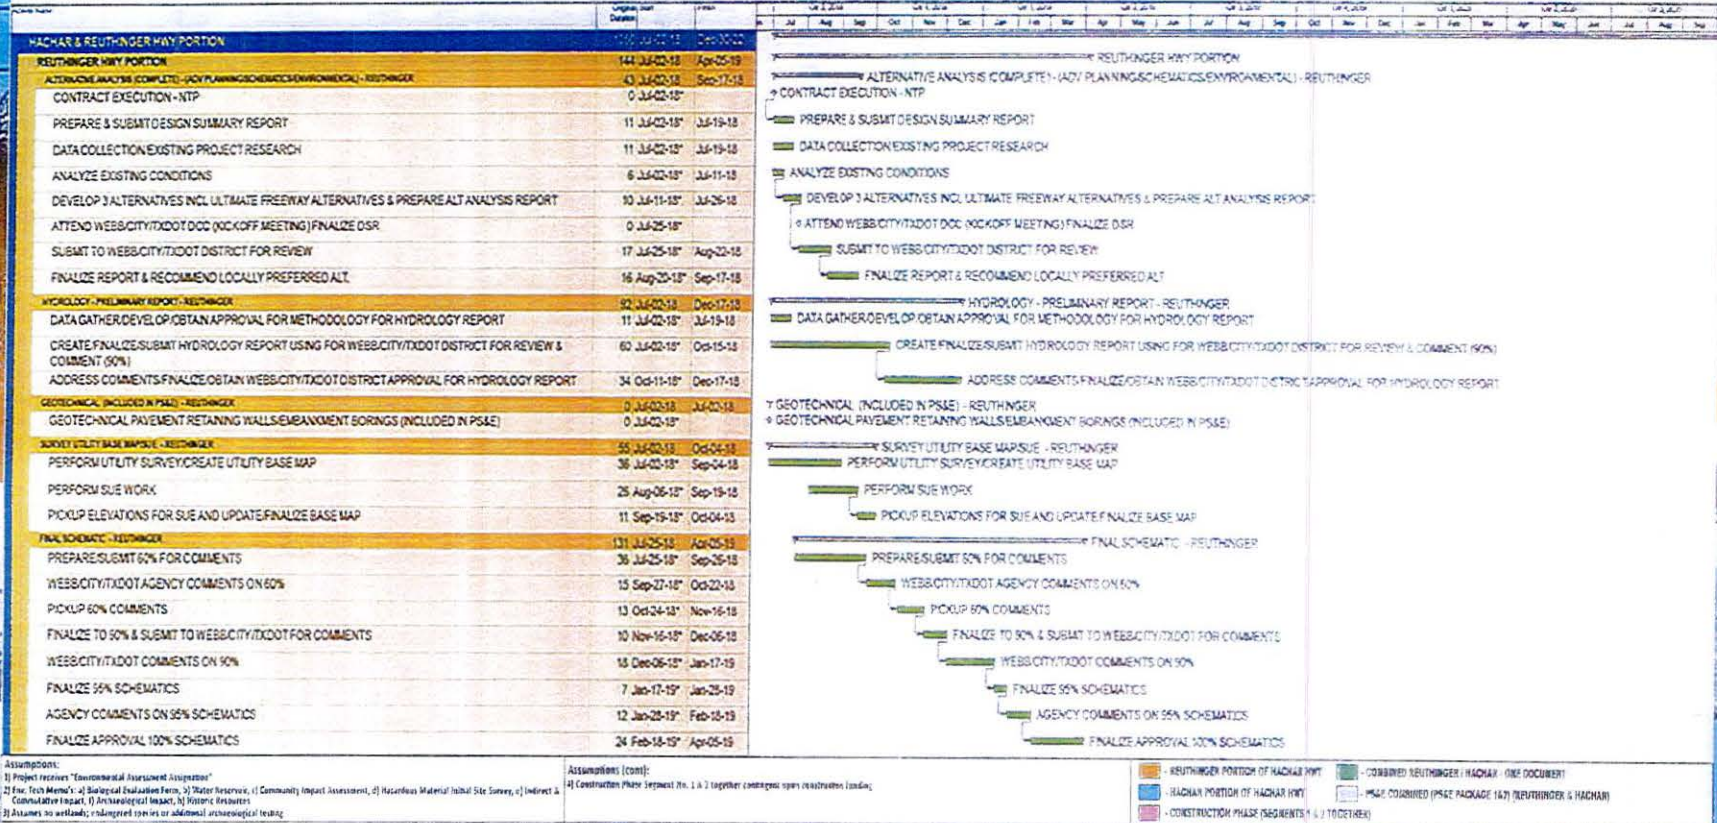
| Activity Name | Original Duration | Start | Finish |
|---|---|---|---|
| HACHAR & REUTHINGER HWY PORTION | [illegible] | Jul-02-18 | Dec-30-22 |
| REUTHINGER HWY PORTION | 144 | Jul-02-18 | Apr-05-19 |
| ALTERNATIVE ANALYSIS (COMPLETE) - (ADV PLANNING/SCHEMATIC/ENVIRONMENTAL) - REUTHINGER | 43 | Jul-02-18 | Sep-17-18 |
| CONTRACT EXECUTION - NTP | 0 | Jul-02-18* | |
| PREPARE & SUBMIT DESIGN SUMMARY REPORT | 11 | Jul-02-18* | Jul-19-18 |
| DATA COLLECTION EXISTING PROJECT RESEARCH | 11 | Jul-02-18* | Jul-19-18 |
| ANALYZE EXISTING CONDITIONS | 6 | Jul-02-18* | Jul-11-18 |
| DEVELOP 3 ALTERNATIVES INCL ULTIMATE FREEWAY ALTERNATIVES & PREPARE ALT ANALYSIS REPORT | 10 | Jul-11-18* | Jul-26-18 |
| ATTEND WEBB/CITY/TXDOT DCC (KICKOFF MEETING) FINALIZE DSR | 0 | Jul-25-18* | |
| SUBMIT TO WEBB/CITY/TXDOT DISTRICT FOR REVIEW | 17 | Jul-25-18* | Aug-22-18 |
| FINALIZE REPORT & RECOMMEND LOCALLY PREFERRED ALT. | 16 | Aug-20-18* | Sep-17-18 |
| HYDROLOGY - PRELIMINARY REPORT - REUTHINGER | 92 | Jul-02-18 | Dec-17-18 |
| DATA GATHER/DEVELOP/OBTAIN APPROVAL FOR METHODOLOGY FOR HYDROLOGY REPORT | 11 | Jul-02-18* | Jul-19-18 |
| CREATE FINALIZE/SUBMIT HYDROLOGY REPORT USING FOR WEBB/CITY/TXDOT DISTRICT FOR REVIEW & COMMENT (90%) | 60 | Jul-02-18* | Oct-15-18 |
| ADDRESS COMMENTS/FINALIZE/OBTAIN WEBB/CITY/TXDOT DISTRICT APPROVAL FOR HYDROLOGY REPORT | 34 | Oct-11-18* | Dec-17-18 |
| GEOTECHNICAL (INCLUDED IN PS&E) - REUTHINGER | 0 | Jul-02-18 | Jul-02-18 |
| GEOTECHNICAL PAVEMENT RETAINING WALLS/EMBANKMENT BORINGS (INCLUDED IN PS&E) | 0 | Jul-02-18* | |
| SURVEY UTILITY BASE MAP/SUE - REUTHINGER | 55 | Jul-02-18 | Oct-04-18 |
| PERFORM UTILITY SURVEY/CREATE UTILITY BASE MAP | 36 | Jul-02-18* | Sep-04-18 |
| PERFORM SUE WORK | 25 | Aug-06-18* | Sep-19-18 |
| PICKUP ELEVATIONS FOR SUE AND UPDATE/FINALIZE BASE MAP | 11 | Sep-19-18* | Oct-04-18 |
| FINAL SCHEMATIC - REUTHINGER | 131 | Jul-25-18 | Apr-05-19 |
| PREPARE/SUBMIT 60% FOR COMMENTS | 36 | Jul-25-18* | Sep-26-18 |
| WEBB/CITY/TXDOT AGENCY COMMENTS ON 60% | 15 | Sep-27-18* | Oct-22-18 |
| PICKUP 60% COMMENTS | 13 | Oct-24-18* | Nov-16-18 |
| FINALIZE TO 90% & SUBMIT TO WEBB/CITY/TXDOT FOR COMMENTS | 10 | Nov-16-18* | Dec-06-18 |
| WEBB/CITY/TXDOT COMMENTS ON 90% | 18 | Dec-06-18* | Jan-17-19 |
| FINALIZE 95% SCHEMATICS | 7 | Jan-17-19* | Jan-28-19 |
| AGENCY COMMENTS ON 95% SCHEMATICS | 12 | Jan-28-19* | Feb-18-19 |
| FINALIZE APPROVAL 100% SCHEMATICS | 24 | Feb-18-19* | Apr-05-19 |

REUTHINGER HWY PORTION
ALTERNATIVE ANALYSIS (COMPLETE) - (ADV PLANNING/SCHEMATIC/ENVIRONMENTAL) - REUTHINGER
CONTRACT EXECUTION - NTP
PREPARE & SUBMIT DESIGN SUMMARY REPORT
DATA COLLECTION EXISTING PROJECT RESEARCH
ANALYZE EXISTING CONDITIONS
DEVELOP 3 ALTERNATIVES INCL ULTIMATE FREEWAY ALTERNATIVES & PREPARE ALT ANALYSIS REPORT
ATTEND WEBB/CITY/TXDOT DCC (KICKOFF MEETING) FINALIZE DSR
SUBMIT TO WEBB/CITY/TXDOT DISTRICT FOR REVIEW
FINALIZE REPORT & RECOMMEND LOCALLY PREFERRED ALT
HYDROLOGY - PRELIMINARY REPORT - REUTHINGER
DATA GATHER/DEVELOP/OBTAIN APPROVAL FOR METHODOLOGY FOR HYDROLOGY REPORT
CREATE FINALIZE/SUBMIT HYDROLOGY REPORT USING FOR WEBB/CITY/TXDOT DISTRICT FOR REVIEW & COMMENT (90%)
ADDRESS COMMENTS/FINALIZE/OBTAIN WEBB/CITY/TXDOT DISTRICT APPROVAL FOR HYDROLOGY REPORT
GEOTECHNICAL (INCLUDED IN PS&E) - REUTHINGER
GEOTECHNICAL PAVEMENT RETAINING WALLS/EMBANKMENT BORINGS (INCLUDED IN PS&E)
SURVEY UTILITY BASE MAP/SUE - REUTHINGER
PERFORM UTILITY SURVEY/CREATE UTILITY BASE MAP
PERFORM SUE WORK
PICKUP ELEVATIONS FOR SUE AND UPDATE/FINALIZE BASE MAP
FINAL SCHEMATIC - REUTHINGER
PREPARE/SUBMIT 60% FOR COMMENTS
WEBB/CITY/TXDOT AGENCY COMMENTS ON 60%
PICKUP 60% COMMENTS
FINALIZE TO 90% & SUBMIT TO WEBB/CITY/TXDOT FOR COMMENTS
WEBB/CITY/TXDOT COMMENTS ON 90%
FINALIZE 95% SCHEMATICS
AGENCY COMMENTS ON 95% SCHEMATICS
FINALIZE APPROVAL 100% SCHEMATICS

Assumptions:
1) Project receives "Environmental Assessment Assignation"
2) Env. Tech Memo's: a) Biological Evaluation Form, b) Water Resources, c) Community Impact Assessment, d) Hazardous Material Initial Site Survey, e) Indirect & Cumulative Impact, f) Archaeological Impact, h) Historic Resources
3) Assumes no wetlands, endangered species or additional archaeological testing

Assumptions (cont):
4) Construction Phase Segment No. 1 & 2 together contingent upon construction funding

- REUTHINGER PORTION OF HACHAR HWY
- HACHAR PORTION OF HACHAR HWY
- CONSTRUCTION PHASE (SEGMENTS 1 & 2 TOGETHER)
- COMBINED REUTHINGER / HACHAR - ONE DOCUMENT
- PS&E COMBINED (PS&E PACKAGE 1&2) (REUTHINGER & HACHAR)